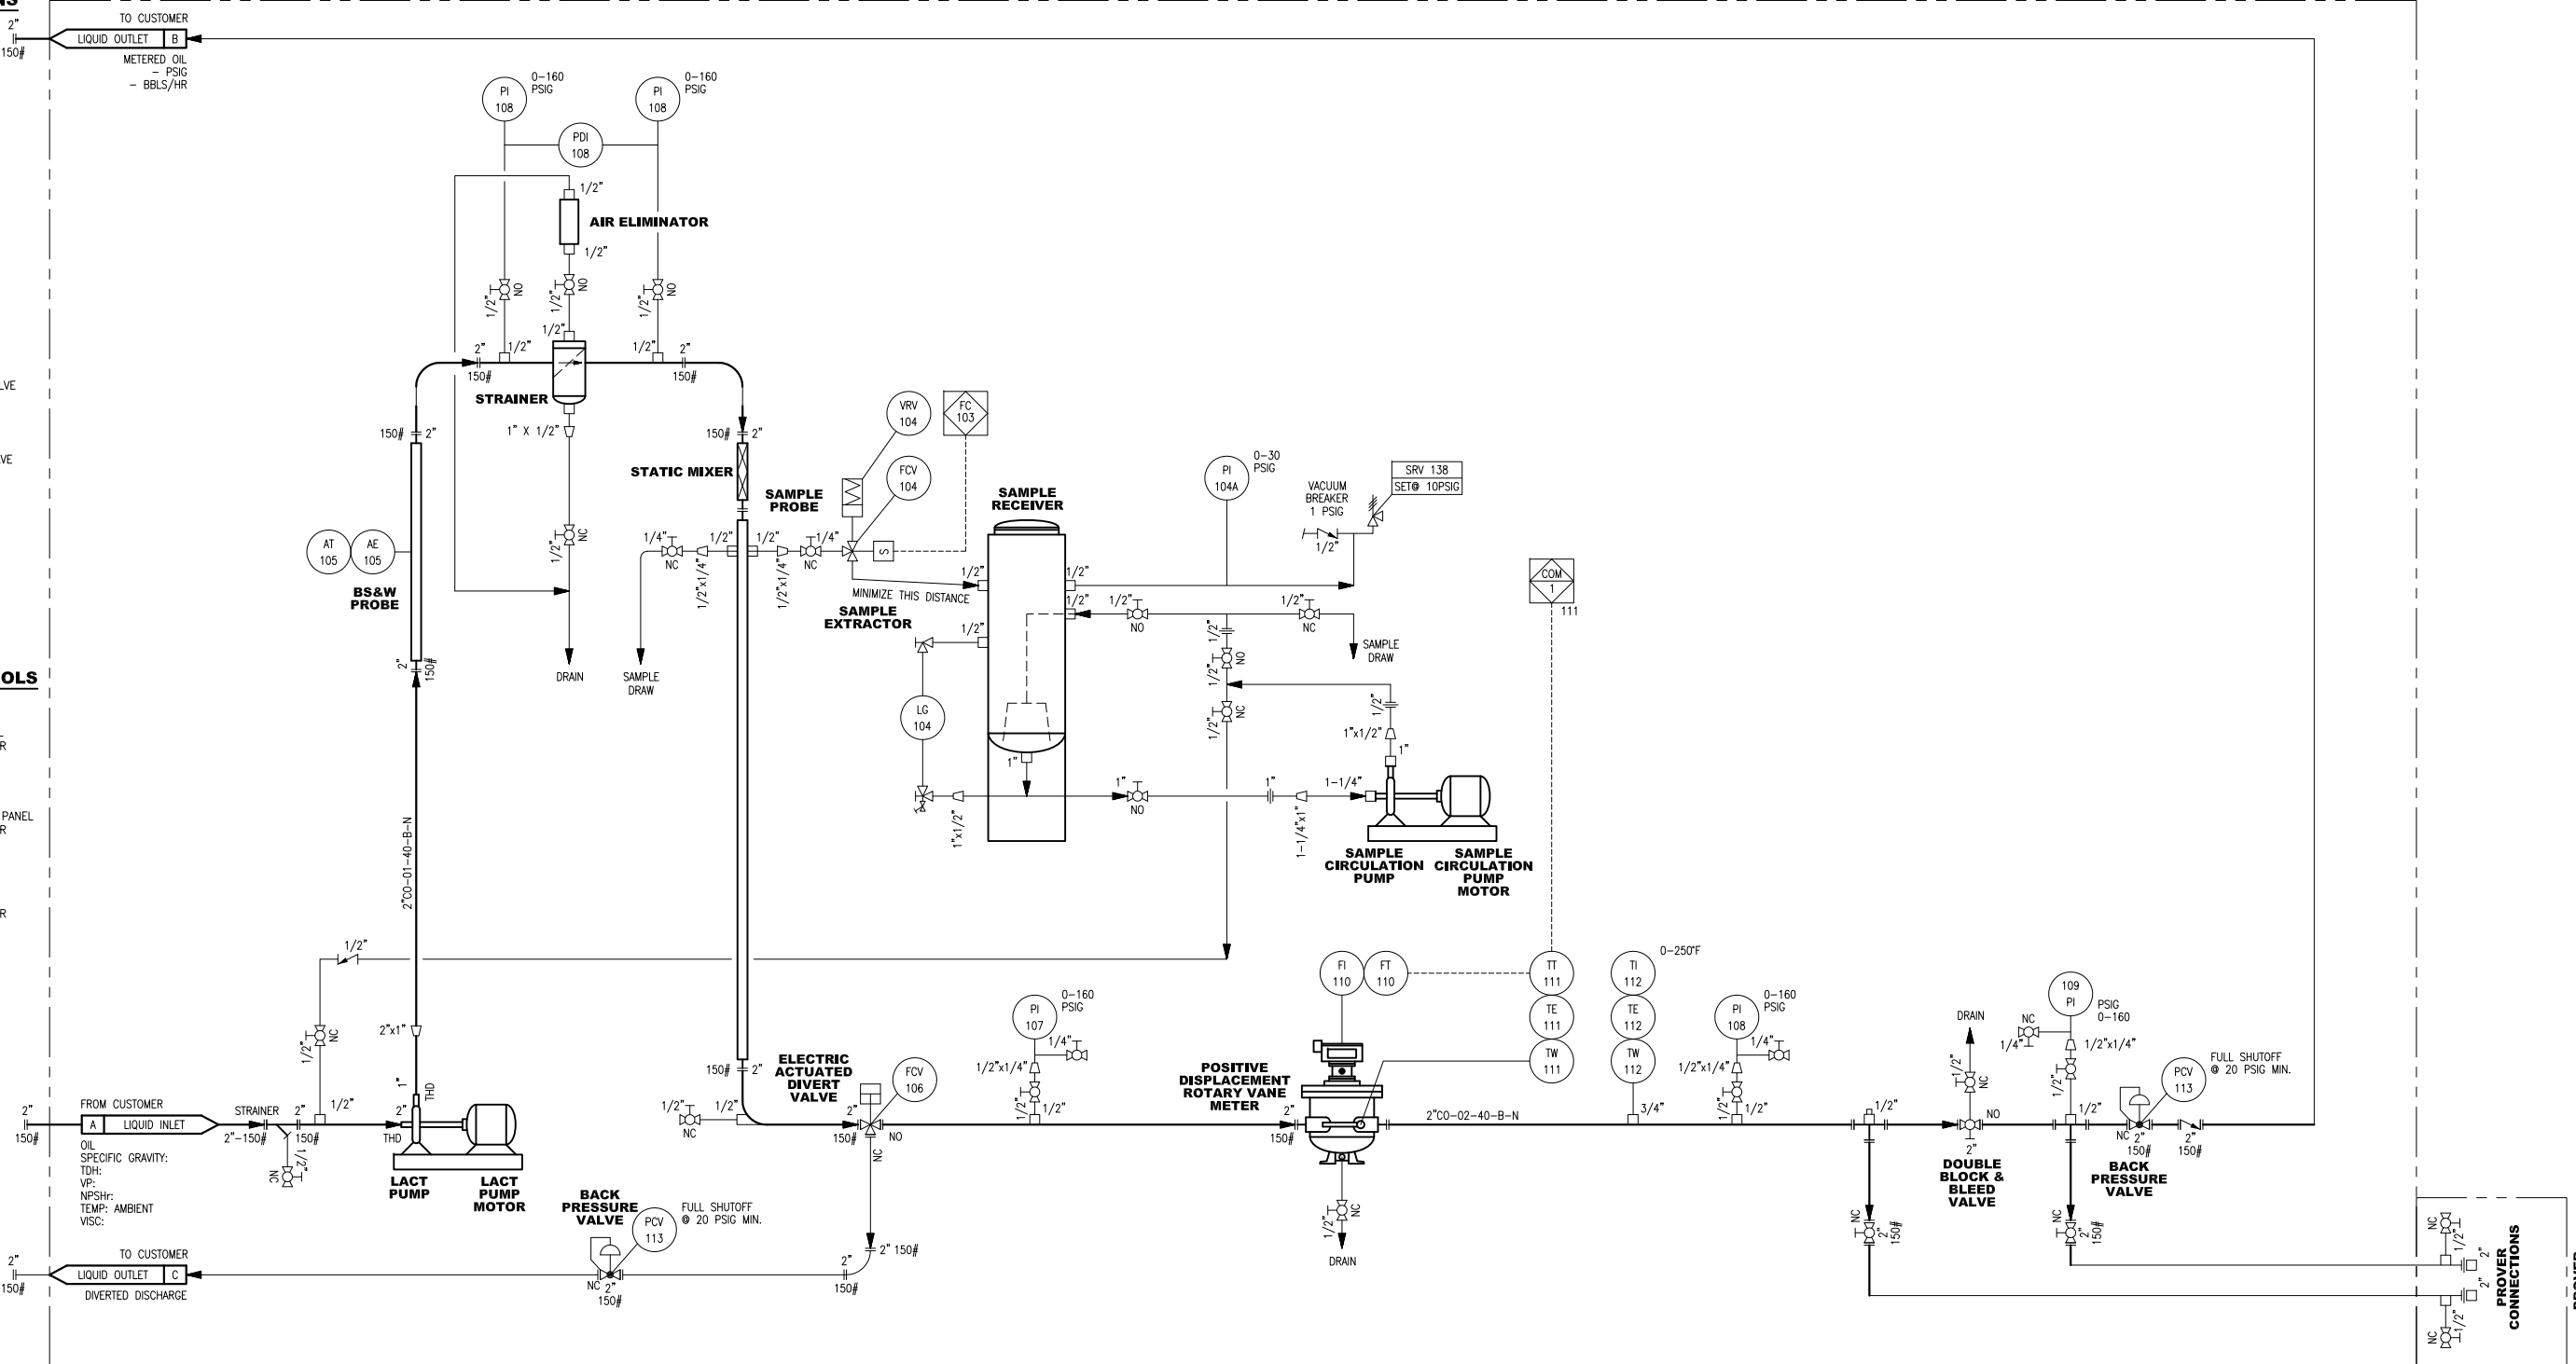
NS

2"
150#

TO CUSTOMER
LIQUID OUTLET B
METERED OIL
– PSIG
– BBLS/HR

PI 108 0–160 PSIG
PI 108 0–160 PSIG
PDI 108

1/2"
AIR ELIMINATOR
1/2"

1/2" NO
1/2" NO
1/2" NO
1/2"
2" 1/2" 1/2" 2"
150# 150#
STRAINER
1" X 1/2"

150# 2"
150# 2"
STATIC MIXER

VRV 104
FC 103
FCV 104
SAMPLE PROBE
SAMPLE RECEIVER
PI 104A 0–30 PSIG
VACUUM BREAKER 1 PSIG
SRV 138
SET@ 10PSIG

AT 105
AE 105
BS&W PROBE

1/2" NC
1/4" 1/2" 1/2" 1/4"
NC NC
1/2"x1/4" 1/2"x1/4"
S
1/2"
MINIMIZE THIS DISTANCE
SAMPLE EXTRACTOR
1/2" 1/2" 1/2"
1/2" 1/2"
NO NC
SAMPLE DRAW
1/2" NO
1/2" NC
COM 1
111

DRAIN
SAMPLE DRAW
2" 150#

LG 104
1/2"
1"x1/2"
1"
1"
NO
1"
1–1/4"
1–1/4"x1"
1"x1/2"
1"
SAMPLE CIRCULATION PUMP
SAMPLE CIRCULATION PUMP MOTOR

LVE
VE
OLS
R
PANEL
R
R

2"CO–01–40–B–N

1/2"
1/2" NC
2"x1"
1"
THD

2"
150#
FROM CUSTOMER
A LIQUID INLET
STRAINER
2"–150#
2"
150#
1/2"
2"
THD
1/2" NC
OIL
SPECIFIC GRAVITY:
TDH:
VP:
NPSHr:
TEMP: AMBIENT
VISC:
LACT PUMP
LACT PUMP MOTOR

150# 2"
ELECTRIC ACTUATED DIVERT VALVE
FCV 106
1/2"
NC
1/2"
2"
150#
NO
NC

PI 107 0–160 PSIG
1/4"
1/2"x1/4"
1/2" 1/2"

FI 110
FT 110
TT 111
TE 111
TW 111
TI 112
TE 112
TW 112
0–250°F
PI 108 0–160 PSIG
1/4"
1/2"x1/4"
1/2" 1/2"

POSITIVE DISPLACEMENT ROTARY VANE METER
2"
150#
2"CO–02–40–B–N
3/4"
1/2" NC
DRAIN

DRAIN
1/2" NC
NC
1/4"
109 PI
PSIG 0–160
1/2"x1/4"
1/2"
1/2"
NO
2"
DOUBLE BLOCK & BLEED VALVE
PCV 113
FULL SHUTOFF @ 20 PSIG MIN.
NC 2" 150#
2" 150#
BACK PRESSURE VALVE
NC 2" 150#
NC 2" 150#

BACK PRESSURE VALVE
PCV 113
FULL SHUTOFF @ 20 PSIG MIN.
NC 2"
150#
2" 150#
2"
150#

2"
150#
TO CUSTOMER
LIQUID OUTLET C
DIVERTED DISCHARGE

NC 1/2" 2"
PROVER CONNECTIONS
NC 1/2" 2"